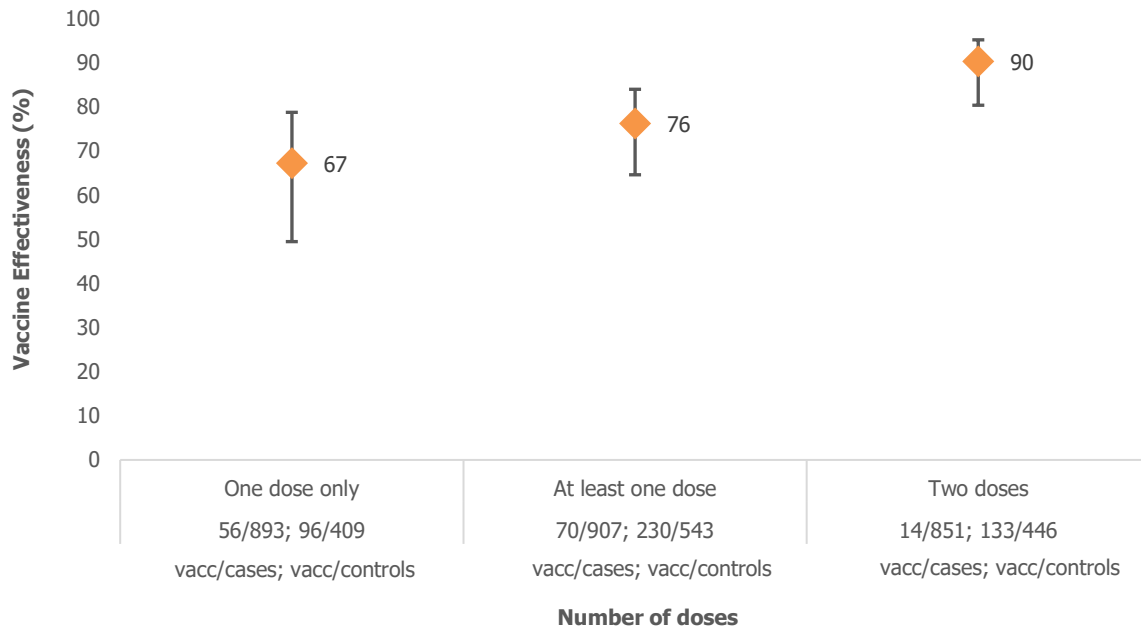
100
90
80
70
60
50
40
30
20
10
0

Vaccine Effectiveness (%)

67
76
90

One dose only
56/893; 96/409
vacc/cases; vacc/controls

At least one dose
70/907; 230/543
vacc/cases; vacc/controls

Two doses
14/851; 133/446
vacc/cases; vacc/controls

Number of doses